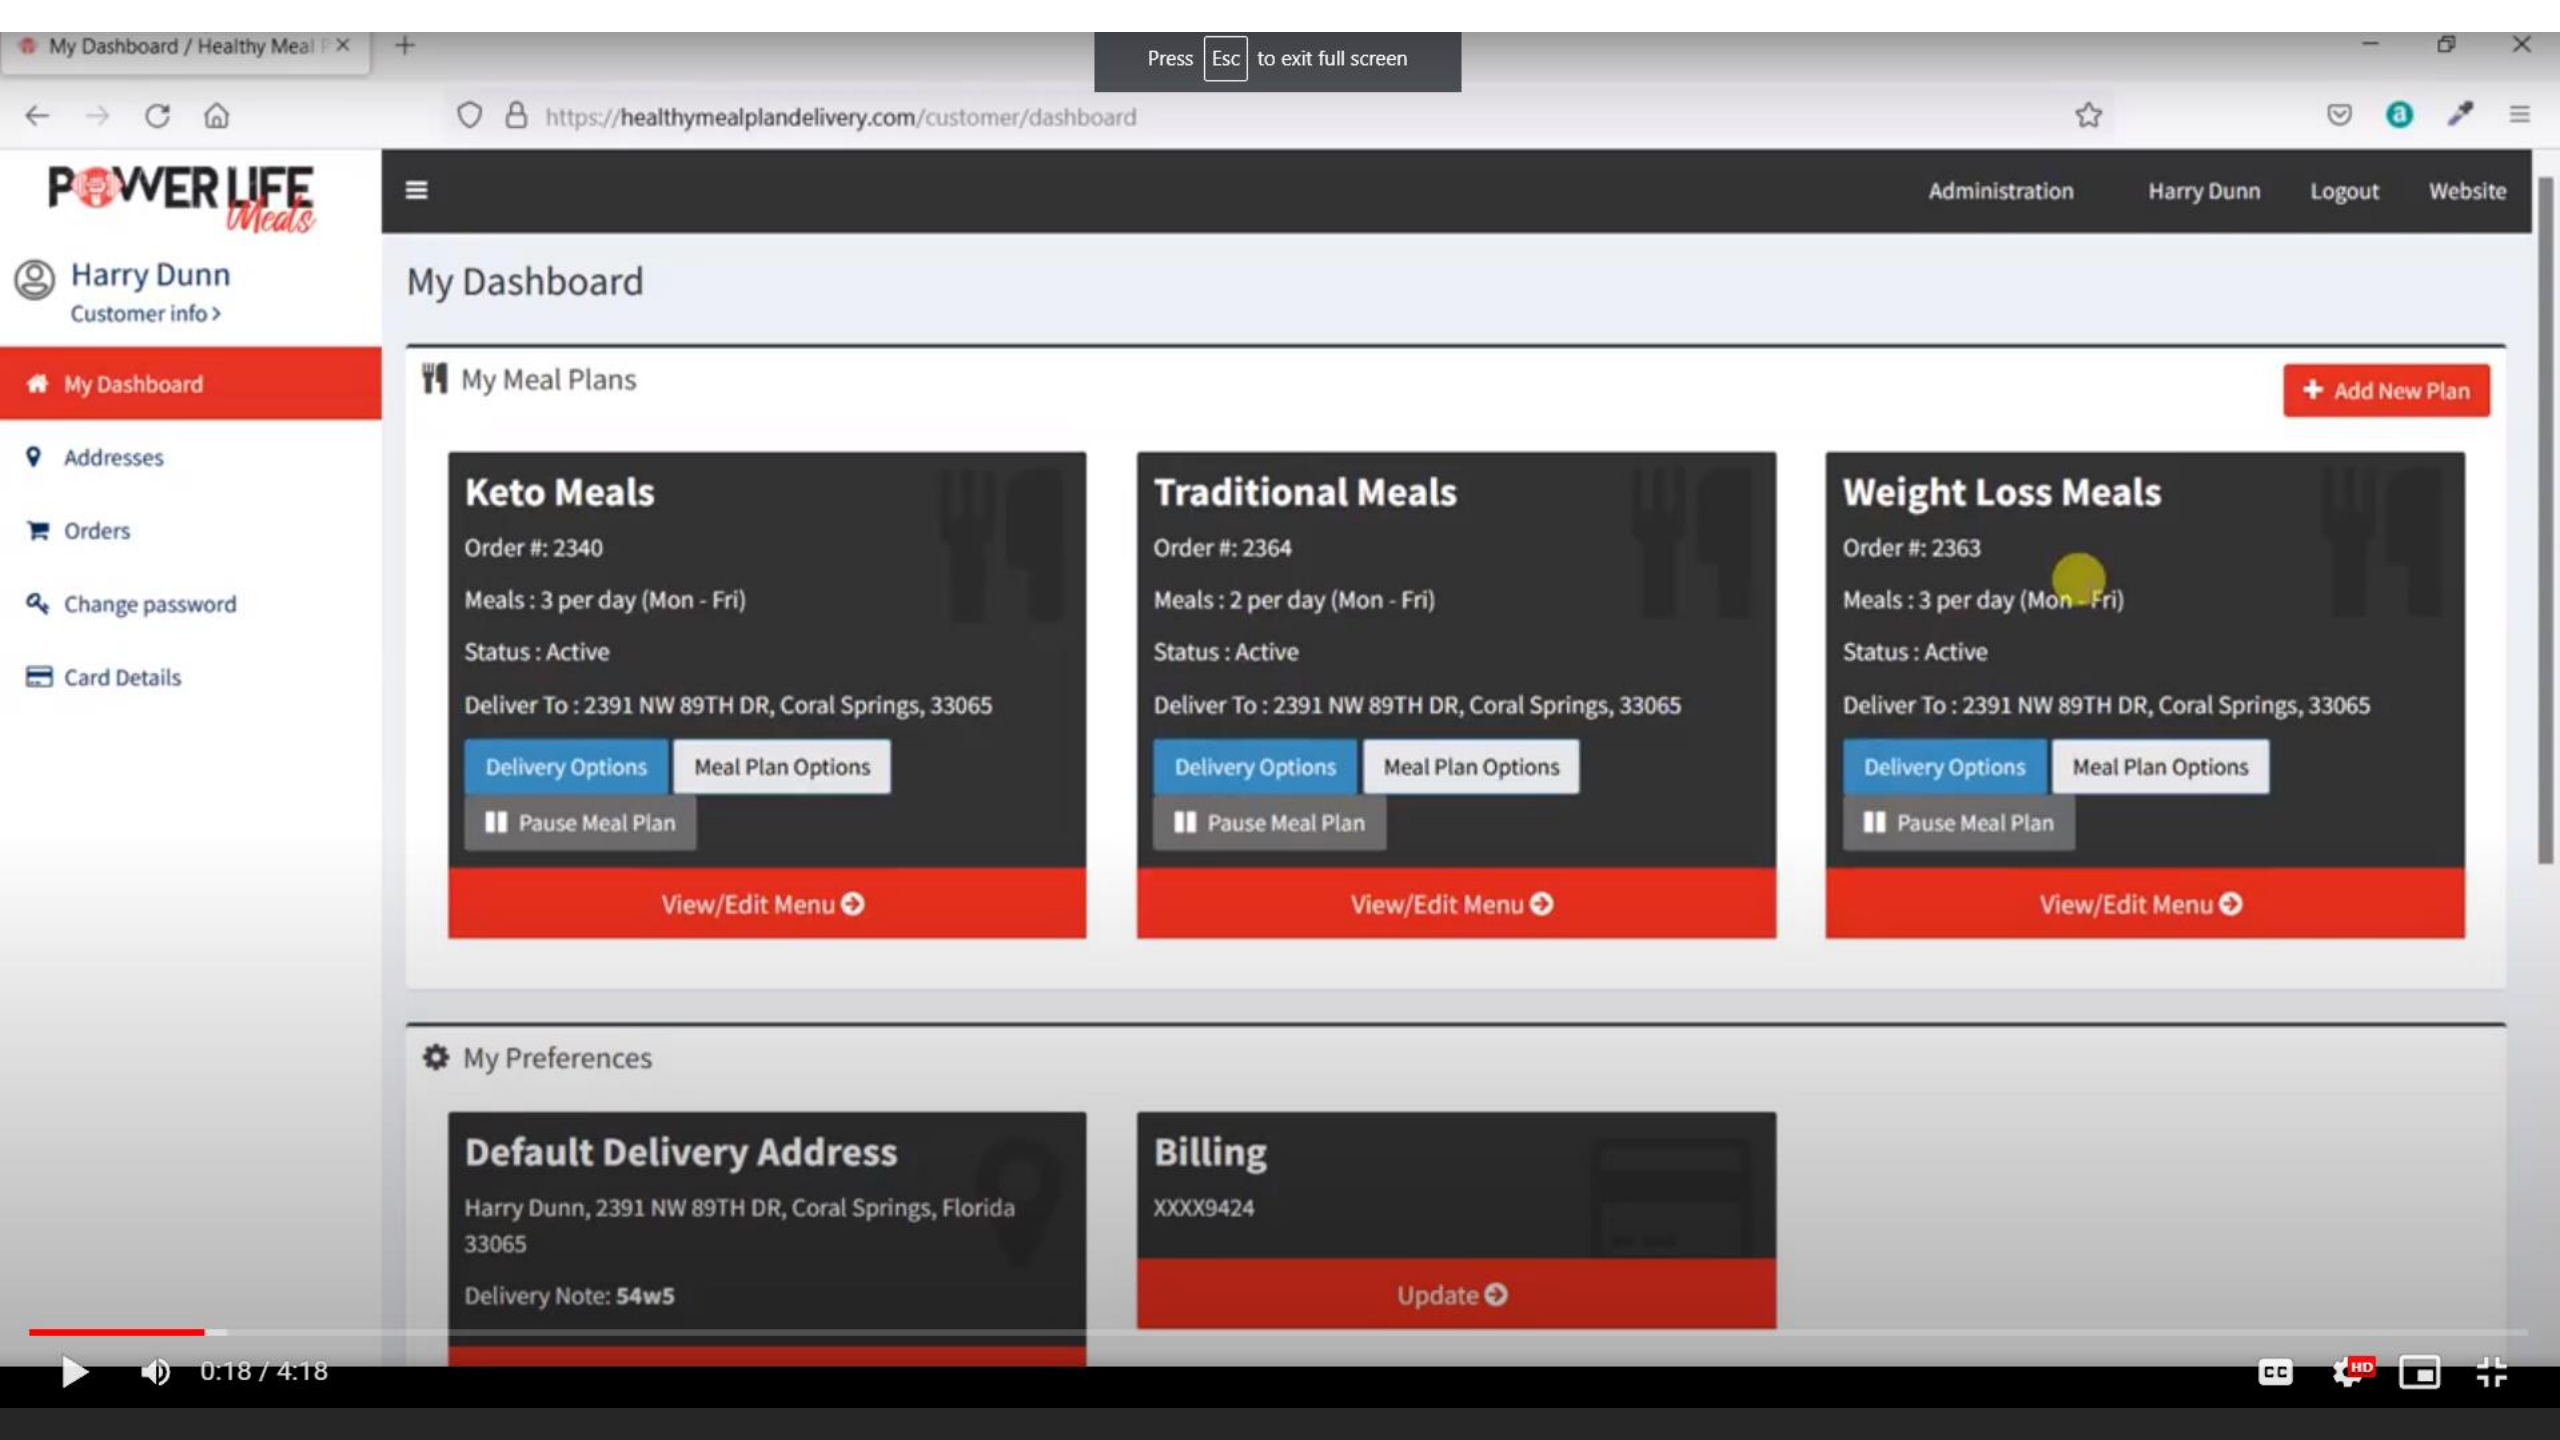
My Dashboard / Healthy Meal P

Press Esc to exit full screen

https://healthymealplandelivery.com/customer/dashboard

POWER LIFE Meals

Administration Harry Dunn Logout Website

Harry Dunn
Customer info >

My Dashboard
Addresses
Orders
Change password
Card Details

My Dashboard

My Meal Plans

+ Add New Plan

Keto Meals
Order #: 2340
Meals : 3 per day (Mon - Fri)
Status : Active
Deliver To : 2391 NW 89TH DR, Coral Springs, 33065
Delivery Options Meal Plan Options
Pause Meal Plan
View/Edit Menu

Traditional Meals
Order #: 2364
Meals : 2 per day (Mon - Fri)
Status : Active
Deliver To : 2391 NW 89TH DR, Coral Springs, 33065
Delivery Options Meal Plan Options
Pause Meal Plan
View/Edit Menu

Weight Loss Meals
Order #: 2363
Meals : 3 per day (Mon - Fri)
Status : Active
Deliver To : 2391 NW 89TH DR, Coral Springs, 33065
Delivery Options Meal Plan Options
Pause Meal Plan
View/Edit Menu

My Preferences

Default Delivery Address
Harry Dunn, 2391 NW 89TH DR, Coral Springs, Florida 33065
Delivery Note: 54w5

Billing
XXXX9424
Update

0:18 / 4:18

HD